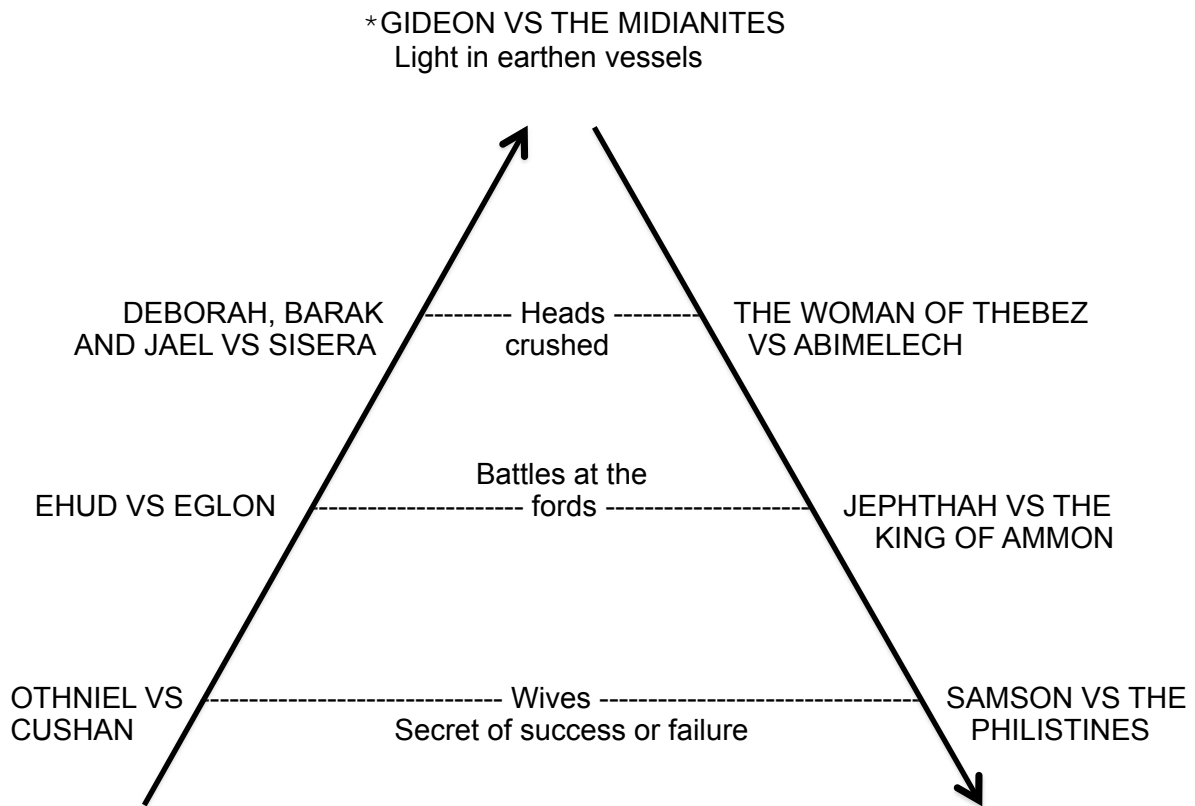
*GIDEON VS THE MIDIANITES
Light in earthen vessels

DEBORAH, BARAK AND JAEL VS SISERA

Heads crushed

THE WOMAN OF THEBEZ VS ABIMELECH

EHUD VS EGLON

Battles at the fords

JEPHTHAH VS THE KING OF AMMON

OTHNIEL VS CUSHAN

Wives
Secret of success or failure

SAMSON VS THE PHILISTINES